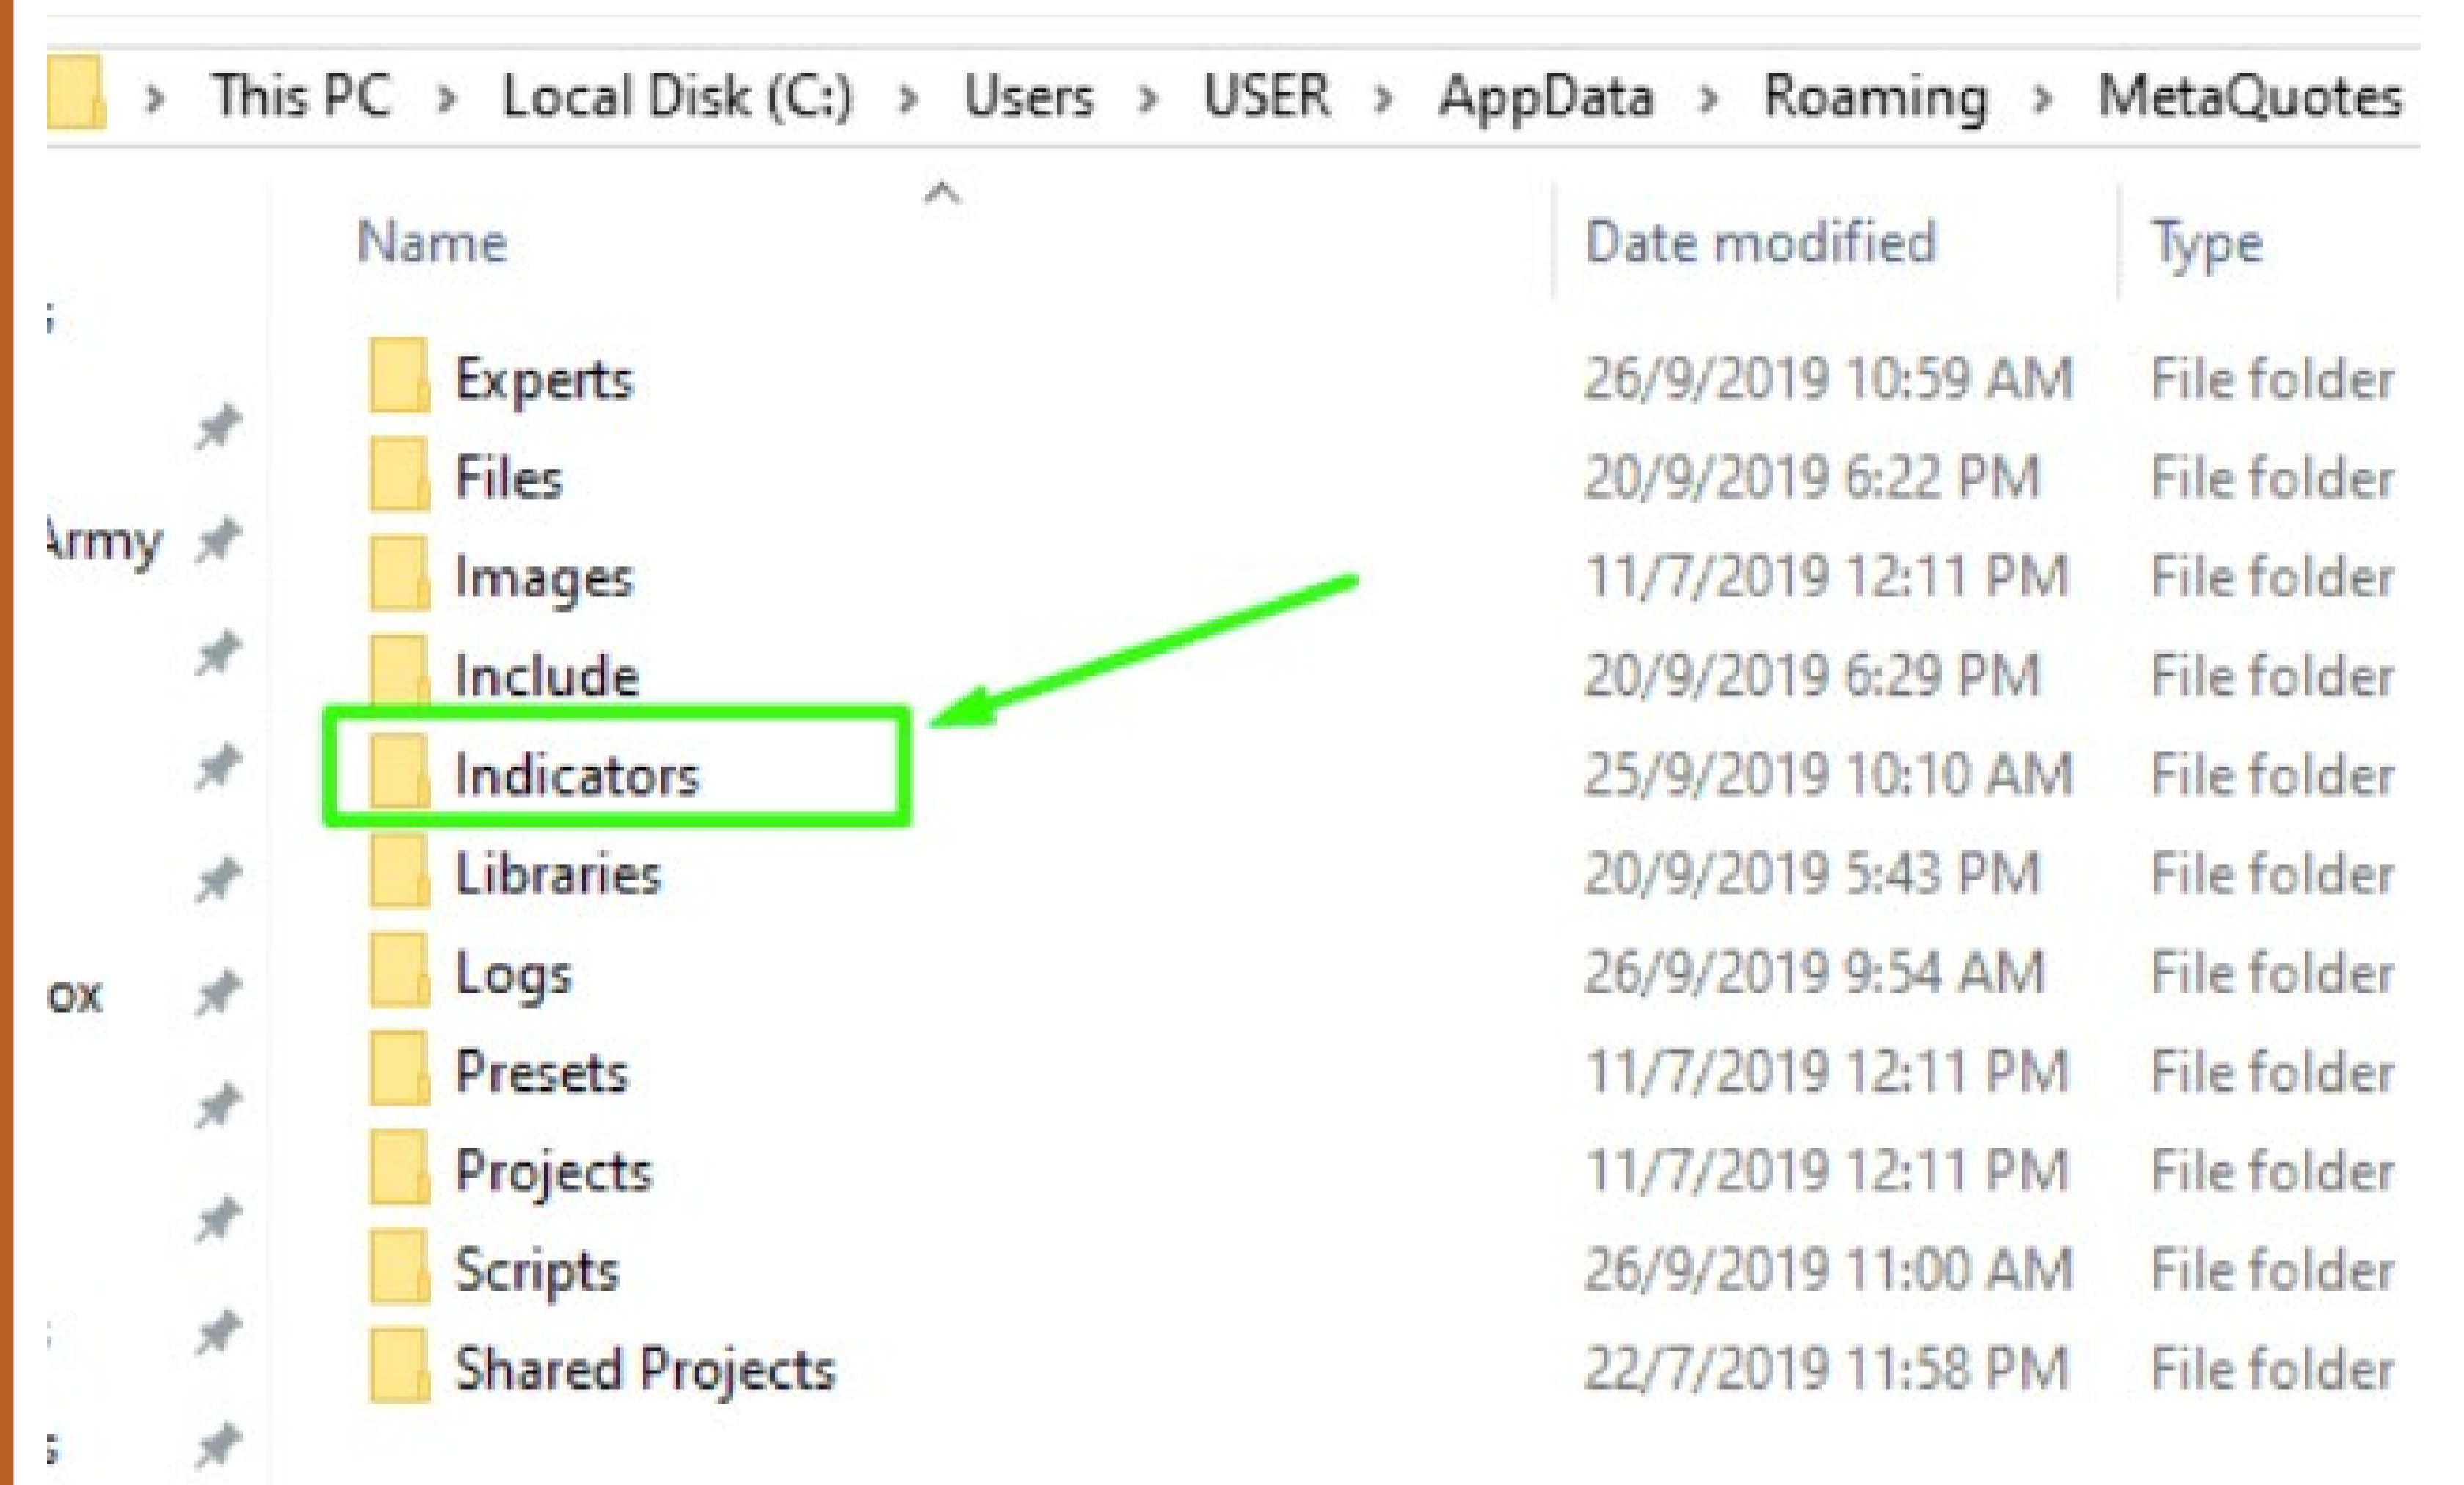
› This PC › Local Disk (C:) › Users › USER › AppData › Roaming › MetaQuotes

| Name | Date modified | Type |
|---|---|---|
| Experts | 26/9/2019 10:59 AM | File folder |
| Files | 20/9/2019 6:22 PM | File folder |
| Images | 11/7/2019 12:11 PM | File folder |
| Include | 20/9/2019 6:29 PM | File folder |
| Indicators | 25/9/2019 10:10 AM | File folder |
| Libraries | 20/9/2019 5:43 PM | File folder |
| Logs | 26/9/2019 9:54 AM | File folder |
| Presets | 11/7/2019 12:11 PM | File folder |
| Projects | 11/7/2019 12:11 PM | File folder |
| Scripts | 26/9/2019 11:00 AM | File folder |
| Shared Projects | 22/7/2019 11:58 PM | File folder |

rmy

ox